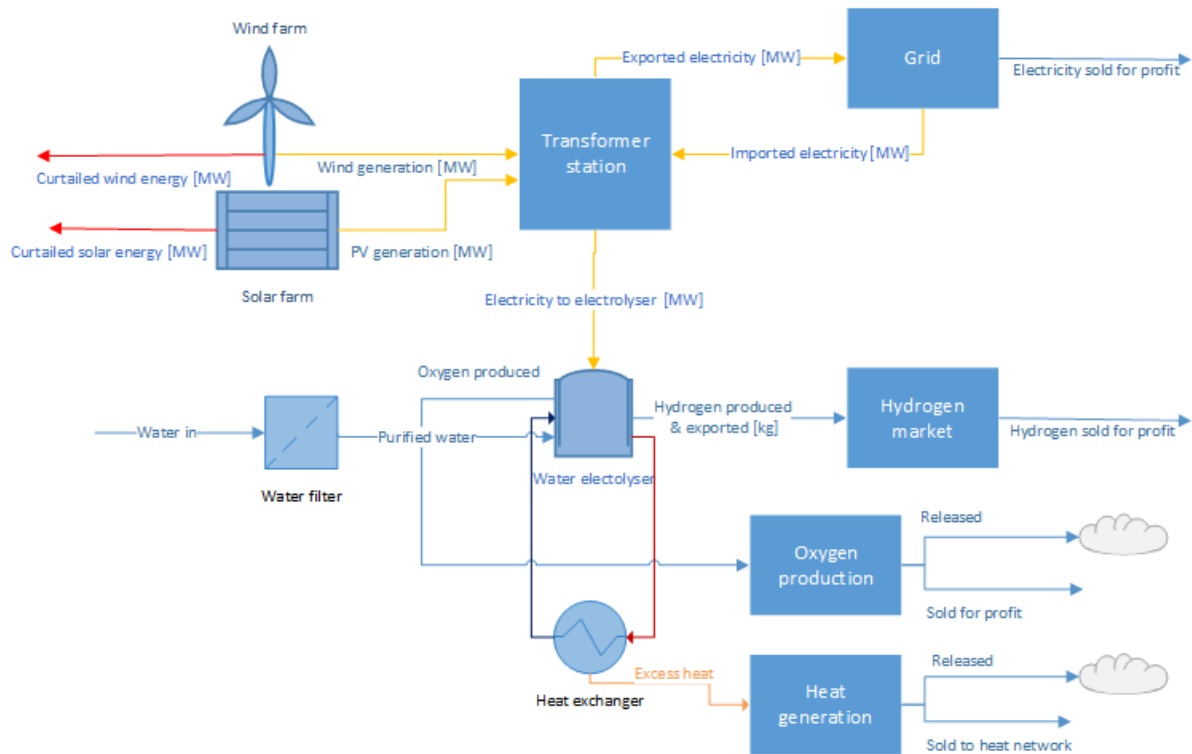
Wind farm

Exported electricity [MW]

Grid

Electricity sold for profit

Transformer station

Curtailed wind energy [MW]

Wind generation [MW]

Imported electricity [MW]

Curtailed solar energy [MW]

PV generation [MW]

Solar farm

Electricity to electrolyser [MW]

Oxygen produced

Hydrogen produced & exported [kg]

Hydrogen market

Hydrogen sold for profit

Water in

Purified water

Water filter

Water electolyser

Released

Oxygen production

Sold for profit

Released

Excess heat

Heat exchanger

Heat generation

Sold to heat network